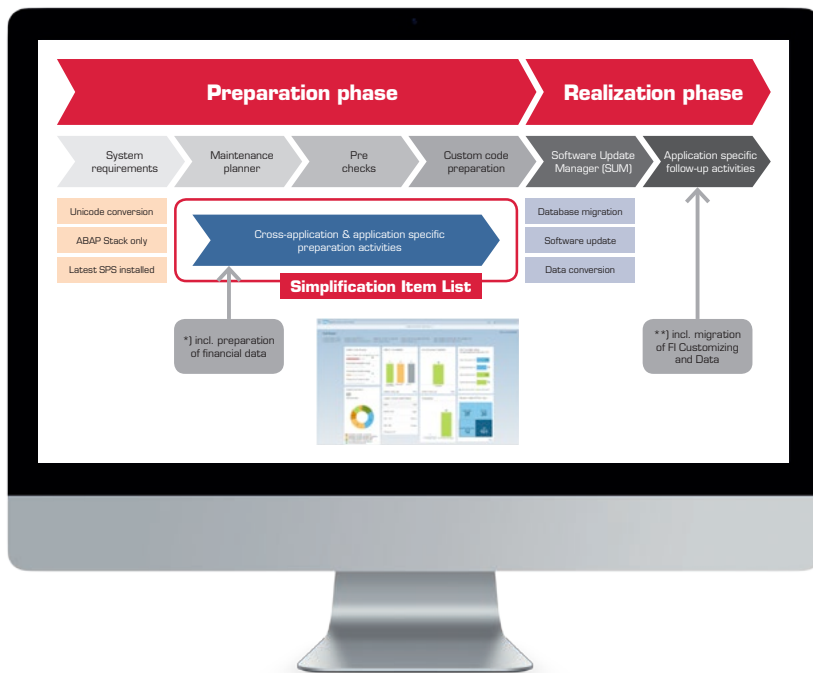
Preparation phase

Realization phase

System requirements

Maintenance planner

Pre checks

Custom code preparation

Software Update Manager (SUM)

Application specific follow-up activities

Unicode conversion

ABAP Stack only

Latest SPS installed

Cross-application & application specific preparation activities

Simplification Item List

Database migration

Software update

Data conversion

*) incl. preparation of financial data

**) incl. migration of FI Customizing and Data